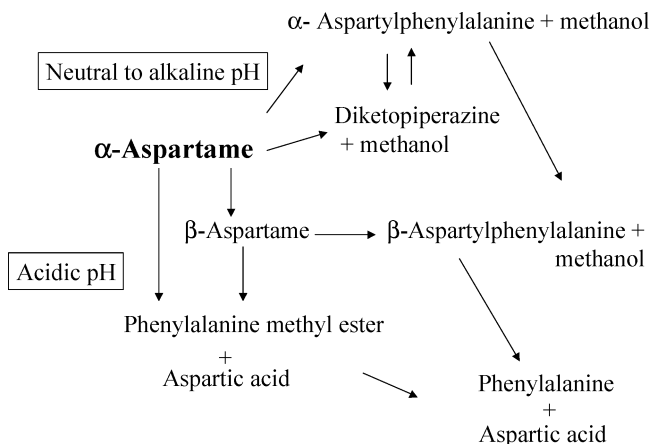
α- Aspartylphenylalanine + methanol

Neutral to alkaline pH

Diketopiperazine + methanol

α-Aspartame

β-Aspartame

β-Aspartylphenylalanine + methanol

Acidic pH

Phenylalanine methyl ester + Aspartic acid

Phenylalanine + Aspartic acid